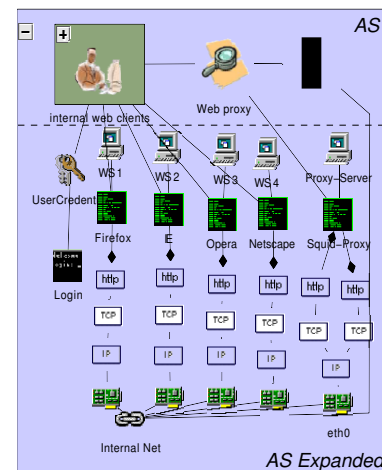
−
+
AS
internal web clients
Web proxy
UserCredent
WS 1
WS 2
WS 3
WS 4
Proxy–Server
Welcome
login:
Login
Firefox
IE
Opera
Netscape
Squid–Proxy
http
http
http
http
http
http
TCP
TCP
TCP
TCP
TCP
TCP
IP
IP
IP
IP
IP
Internal Net
eth0
AS Expanded